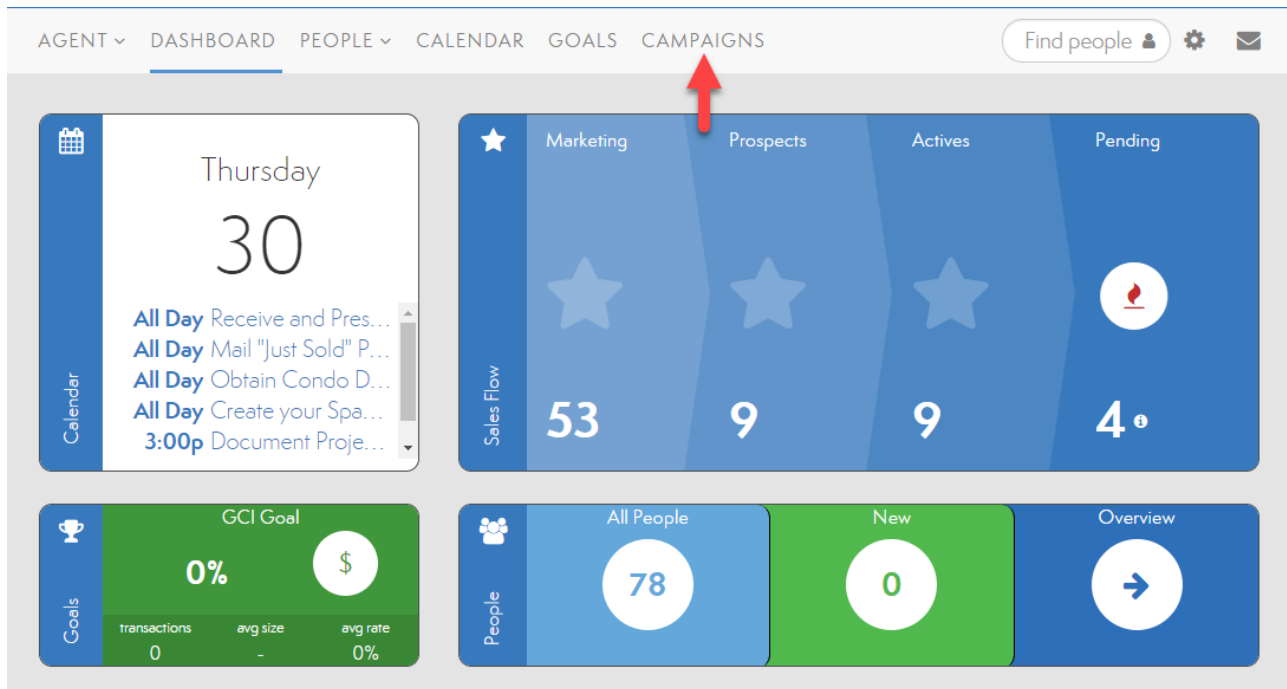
AGENT DASHBOARD PEOPLE CALENDAR GOALS CAMPAIGNS

Find people

Thursday

30

All Day Receive and Pres...
All Day Mail "Just Sold" P...
All Day Obtain Condo D...
All Day Create your Spa...
3:00p Document Proje...

Calendar

Sales Flow

Marketing
53

Prospects
9

Actives
9

Pending
4

Goals

GCI Goal

0%

$

transactions
0

avg size
-

avg rate
0%

People

All People
78

New
0

Overview